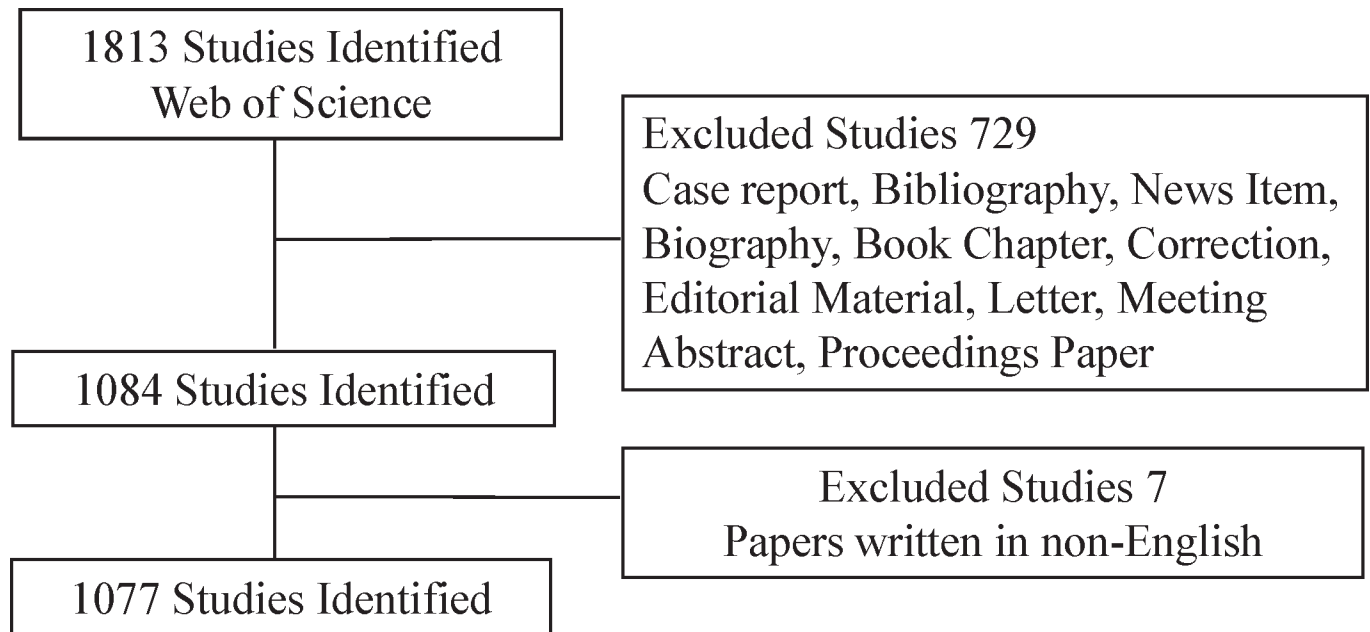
1813 Studies Identified
Web of Science

Excluded Studies 729
Case report, Bibliography, News Item, Biography, Book Chapter, Correction, Editorial Material, Letter, Meeting Abstract, Proceedings Paper

1084 Studies Identified

Excluded Studies 7
Papers written in non-English

1077 Studies Identified